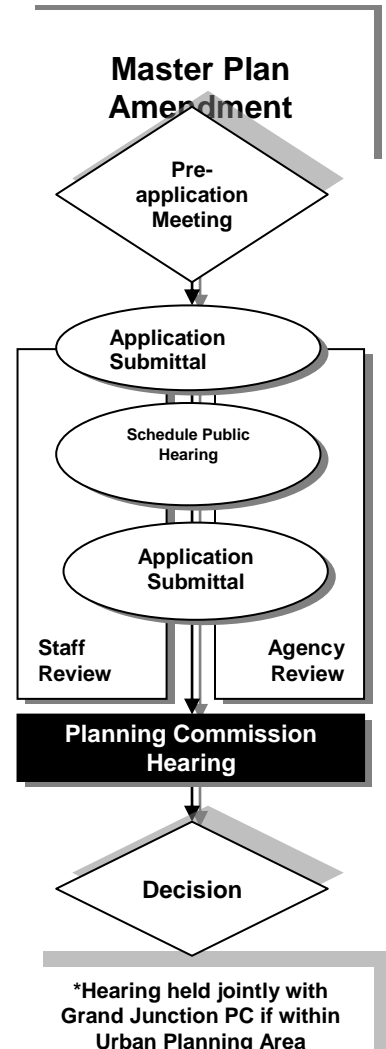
Master Plan Amendment

Pre-application Meeting

Application Submittal

Schedule Public Hearing

Application Submittal

Staff Review

Agency Review

Planning Commission Hearing

Decision

*Hearing held jointly with Grand Junction PC if within Urban Planning Area